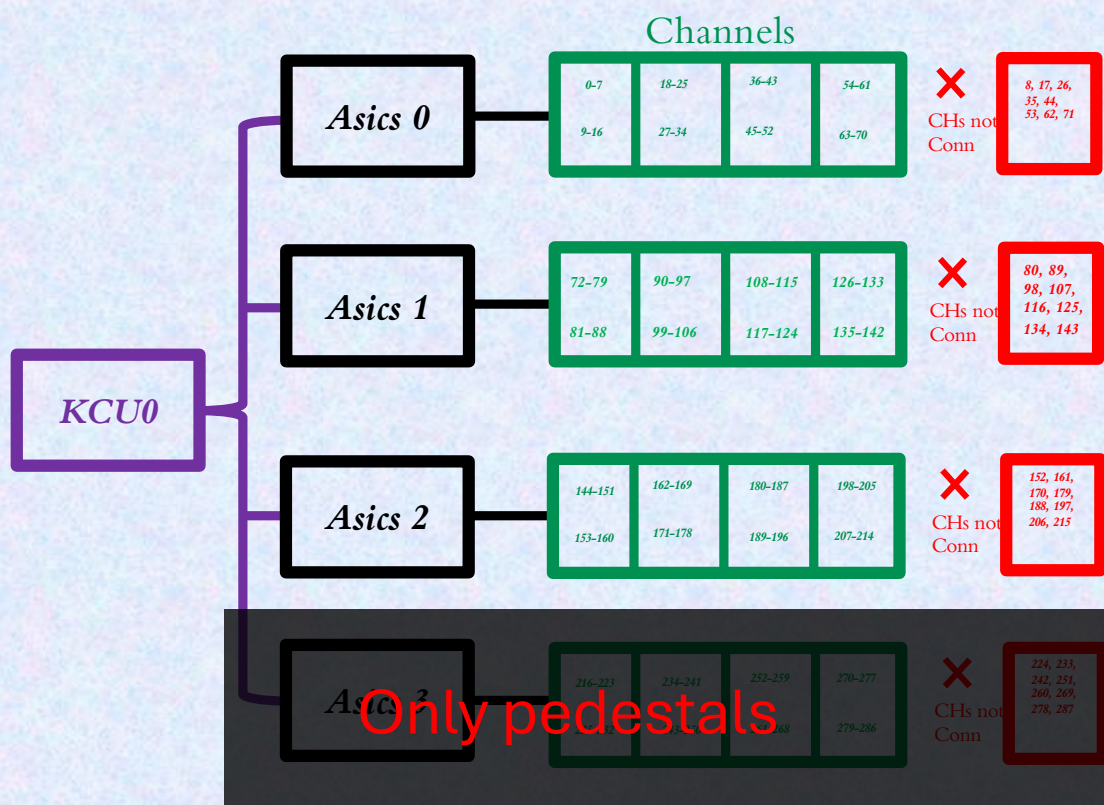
Channels

KCU0

Asics 0

| 0-7 | 18-25 | 36-43 | 54-61 |
|---|---|---|---|
| 9-16 | 27-34 | 45-52 | 63-70 |

CHs not Conn

8, 17, 26, 35, 44, 53, 62, 71

Asics 1

| 72-79 | 90-97 | 108-115 | 126-133 |
|---|---|---|---|
| 81-88 | 99-106 | 117-124 | 135-142 |

CHs not Conn

80, 89, 98, 107, 116, 125, 134, 143

Asics 2

| 144-151 | 162-169 | 180-187 | 198-205 |
|---|---|---|---|
| 153-160 | 171-178 | 189-196 | 207-214 |

CHs not Conn

152, 161, 170, 179, 188, 197, 206, 215

Asics 3

| 216-223 | 234-241 | 252-259 | 270-277 |
|---|---|---|---|
| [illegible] | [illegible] | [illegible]268 | 279-286 |

CHs not Conn

224, 233, 242, 251, 260, 269, 278, 287

Only pedestals